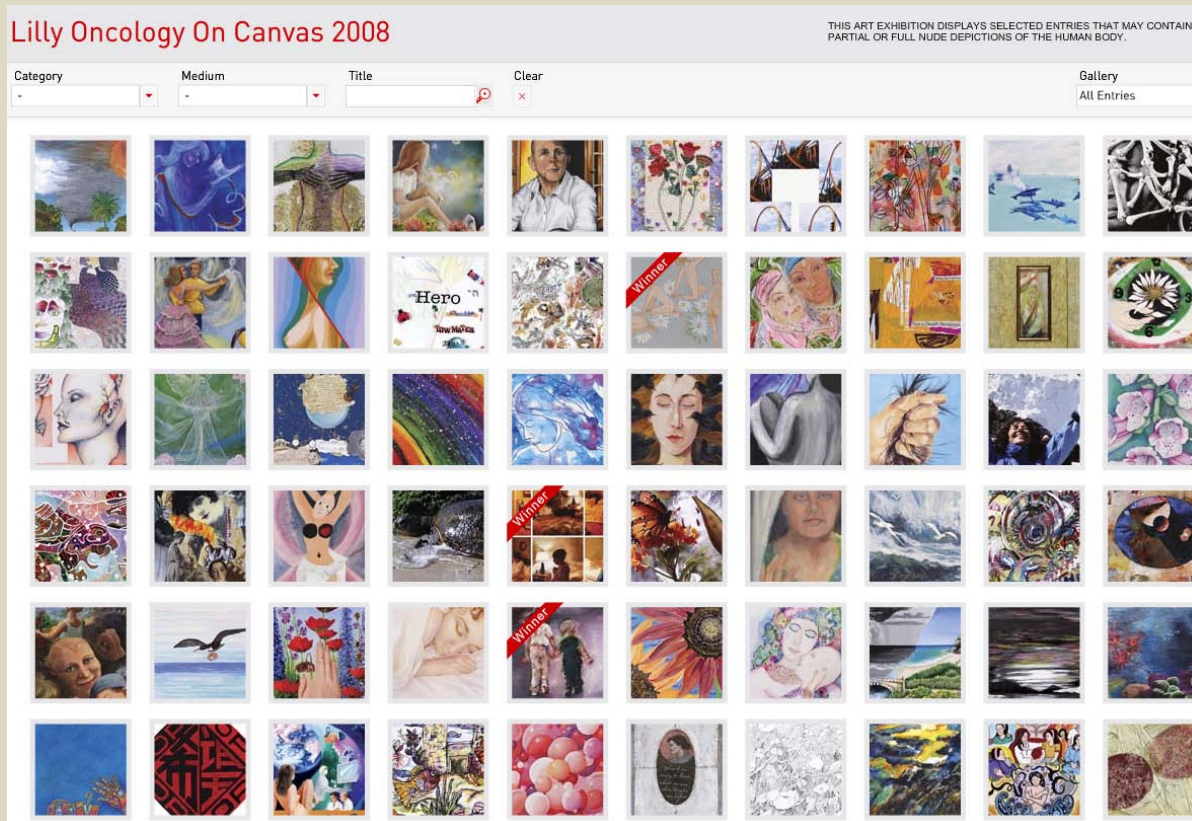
Lilly Oncology On Canvas 2008

THIS ART EXHIBITION DISPLAYS SELECTED ENTRIES THAT MAY CONTAIN PARTIAL OR FULL NUDE DEPICTIONS OF THE HUMAN BODY.

Category
-

Medium
-

Title

Clear
×

Gallery
All Entries

Hero

Winner

Winner

Winner